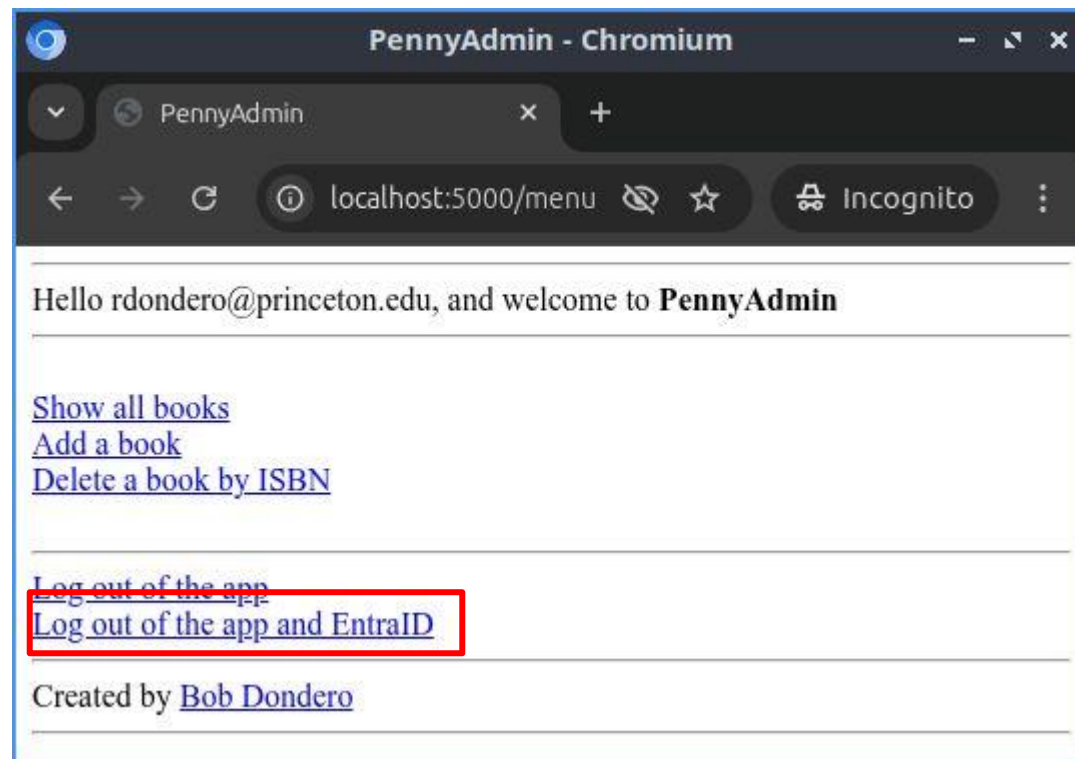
PennyAdmin - Chromium

PennyAdmin

localhost:5000/menu

Incognito

Hello rdondero@princeton.edu, and welcome to **PennyAdmin**

Show all books
Add a book
Delete a book by ISBN

Log out of the app
Log out of the app and EntraID

Created by Bob Dondero